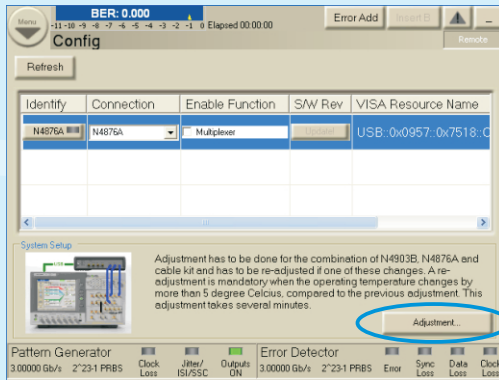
Menu

BER: 0.000

-11 -10 -9 -8 -7 -6 -5 -4 -3 -2 -1 0 Elapsed 00:00:00

Error Add

Insert B

Remote

Config

Refresh

| Identify | Connection | Enable Function | S/W Rev | VISA Resource Name |
|---|---|---|---|---|
| N4876A | N4876A | Multiplexer | Update | USB::0x0957::0x7518::C |

System Setup

Adjustment has to be done for the combination of N4903B, N4876A and cable kit and has to be re-adjusted if one of these changes. A re-adjustment is neccessary when the operating temperature changes by more than 5 degree Celcius, compared to the previous adjustment. This adjustment takes several minutes.

Adjustment...

Pattern Generator

3.00000 Gb/s 2^23-1 PRBS

Clock Loss

Jitter/ ISI/SSC

Outputs ON

Error Detector

3.00000 Gb/s 2^23-1 PRBS

Error

Sync Loss

Data Loss

Clock Loss